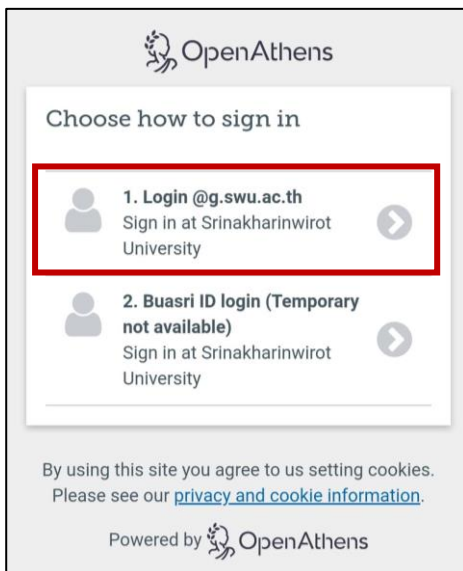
OpenAthens

Choose how to sign in

1. Login @g.swu.ac.th
Sign in at Srinakharinwirot University

2. Buasri ID login (Temporary not available)
Sign in at Srinakharinwirot University

By using this site you agree to us setting cookies. Please see our privacy and cookie information.

Powered by OpenAthens